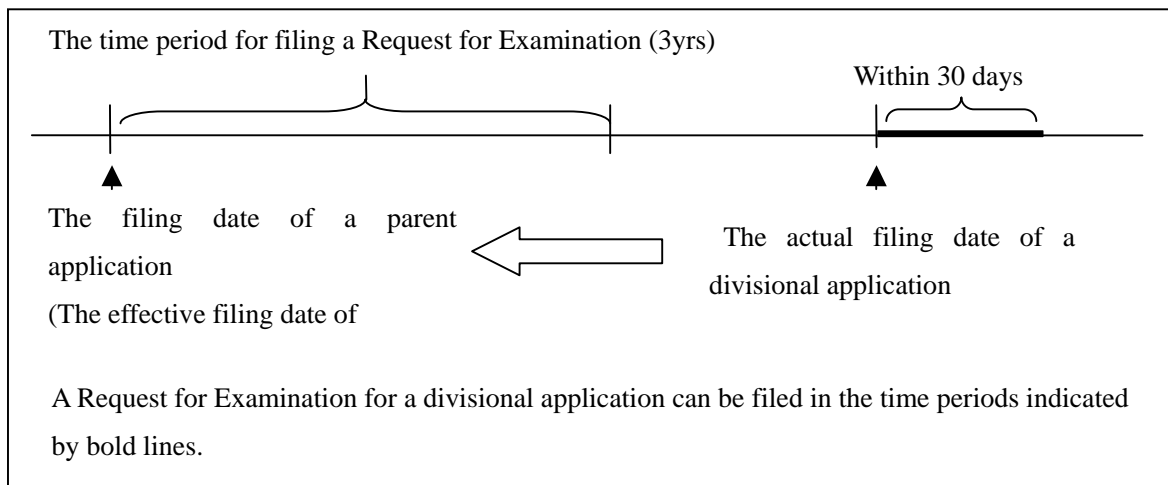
The time period for filing a Request for Examination (3yrs)

Within 30 days

The filing date of a parent application
(The effective filing date of

The actual filing date of a divisional application

A Request for Examination for a divisional application can be filed in the time periods indicated by bold lines.